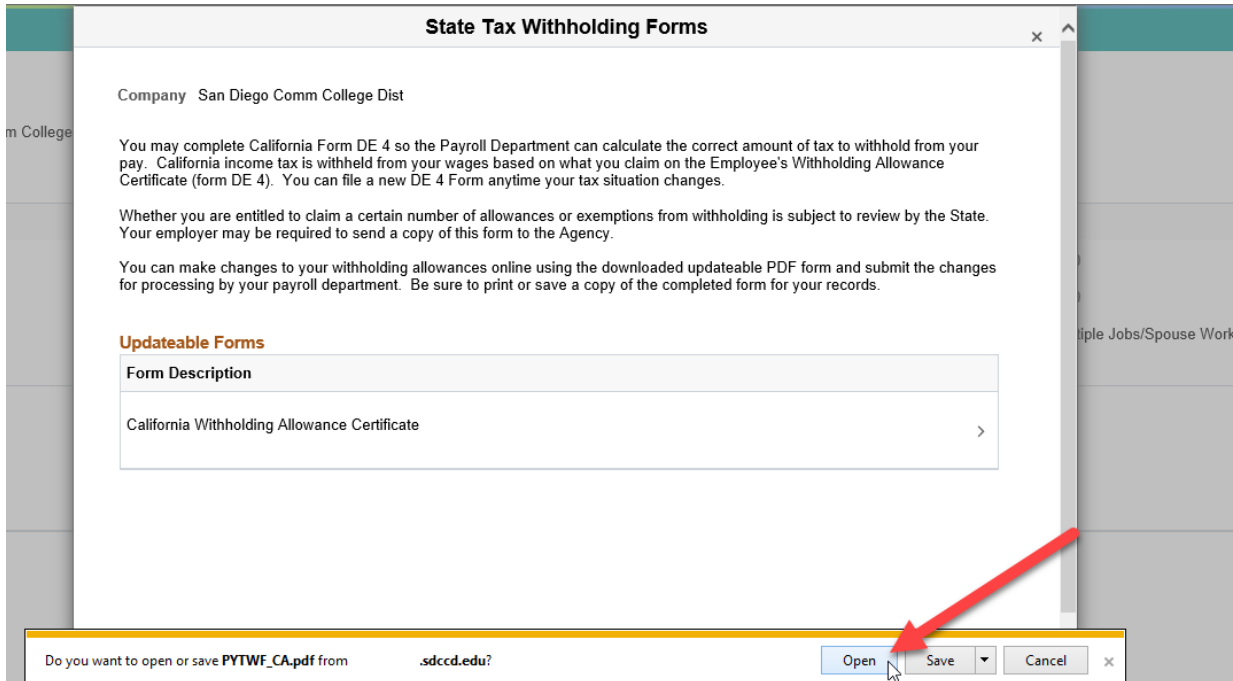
m College

iple Jobs/Spouse Work

State Tax Withholding Forms

×

Company San Diego Comm College Dist

You may complete California Form DE 4 so the Payroll Department can calculate the correct amount of tax to withhold from your pay. California income tax is withheld from your wages based on what you claim on the Employee's Withholding Allowance Certificate (form DE 4). You can file a new DE 4 Form anytime your tax situation changes.

Whether you are entitled to claim a certain number of allowances or exemptions from withholding is subject to review by the State. Your employer may be required to send a copy of this form to the Agency.

You can make changes to your withholding allowances online using the downloaded updateable PDF form and submit the changes for processing by your payroll department. Be sure to print or save a copy of the completed form for your records.

Updateable Forms

| Form Description |
|---|
| California Withholding Allowance Certificate › |

Do you want to open or save PYTWF_CA.pdf from .sdccd.edu?

Open Save Cancel ×